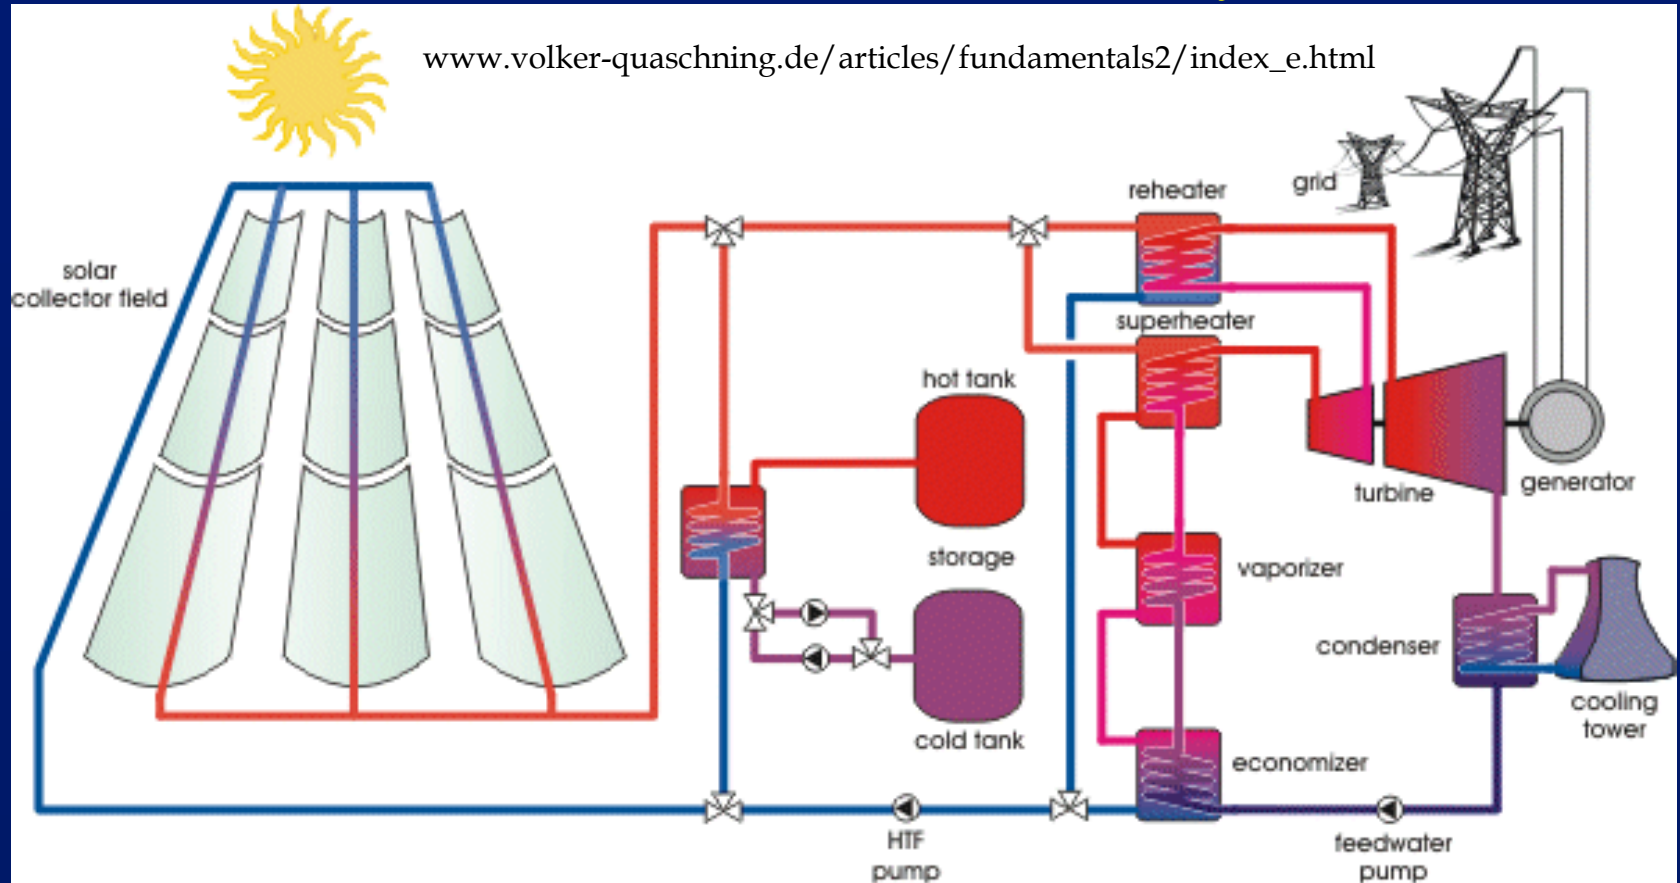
www.volker-quaschning.de/articles/fundamentals2/index_e.html

solar collector field

reheater

grid

superheater

hot tank

storage

cold tank

turbine

generator

vaporizer

condenser

cooling tower

economizer

HTF pump

feedwater pump